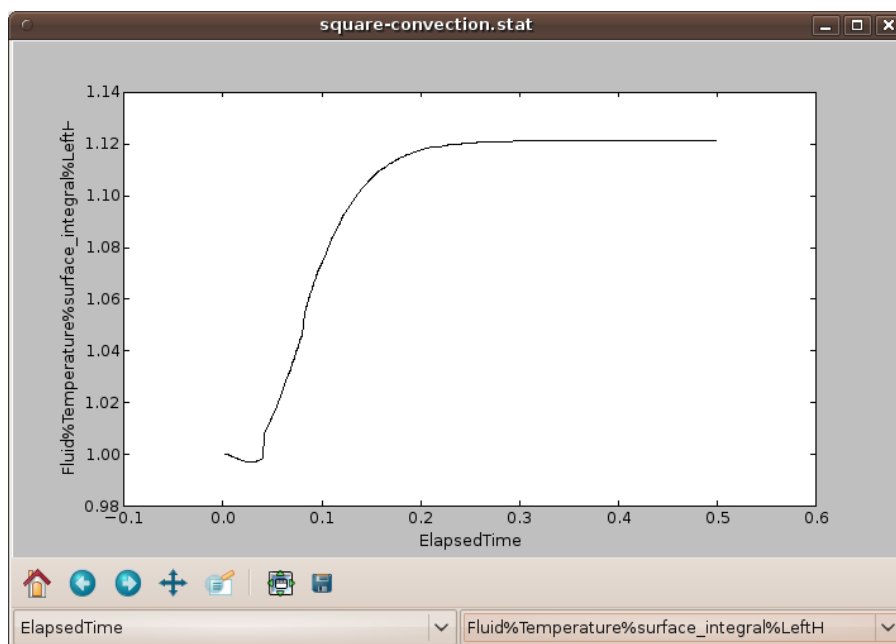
square-convection.stat

1.14
1.12
1.10
1.08
1.06
1.04
1.02
1.00
0.98

Fluid%Temperature%surface_integral%LeftH

−0.1
0.0
0.1
0.2
0.3
0.4
0.5
0.6

ElapsedTime

ElapsedTime

Fluid%Temperature%surface_integral%LeftH